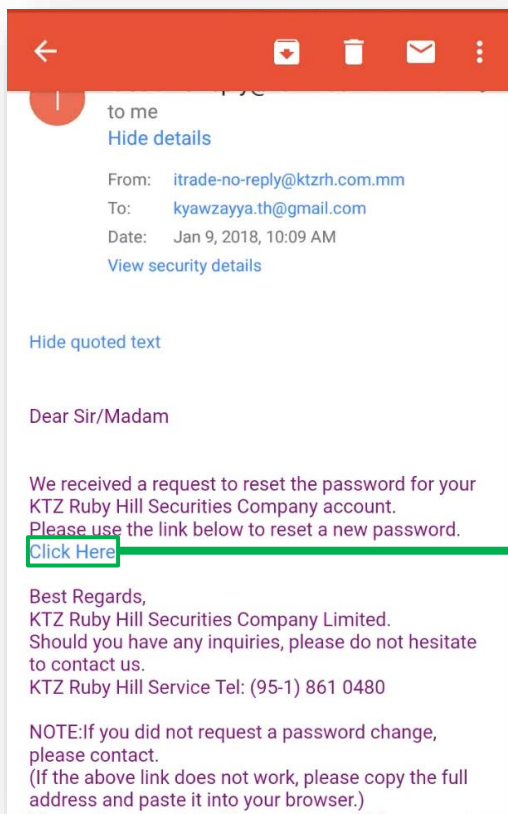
to me
Hide details

From: itrade-no-reply@ktzrh.com.mm
To: kyawzayya.th@gmail.com
Date: Jan 9, 2018, 10:09 AM
View security details

Hide quoted text

Dear Sir/Madam

We received a request to reset the password for your KTZ Ruby Hill Securities Company account.
Please use the link below to reset a new password.
Click Here

Best Regards,
KTZ Ruby Hill Securities Company Limited.
Should you have any inquiries, please do not hesitate to contact us.
KTZ Ruby Hill Service Tel: (95-1) 861 0480

NOTE:If you did not request a password change, please contact.
(If the above link does not work, please copy the full address and paste it into your browser.)